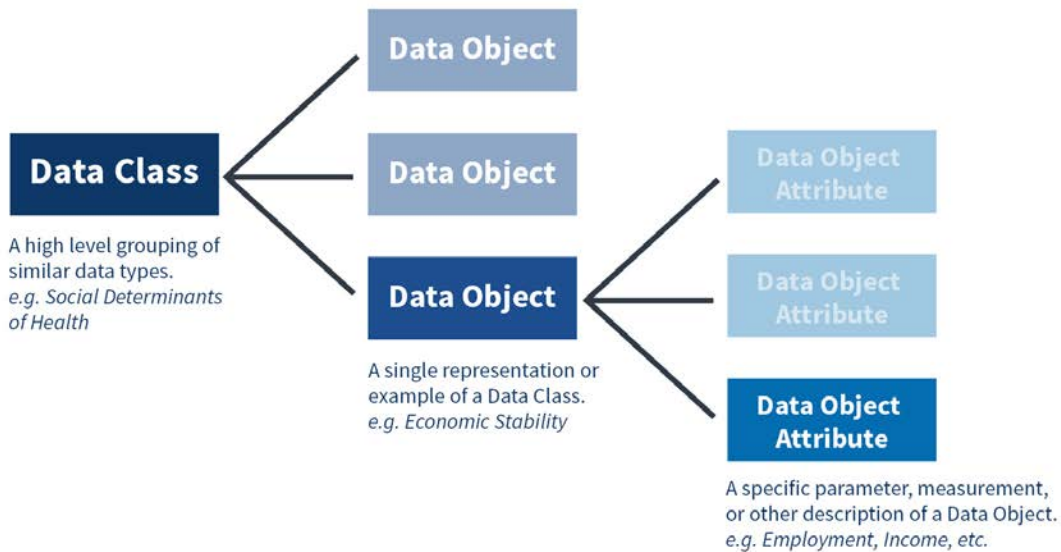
Data Class

A high level grouping of similar data types.
e.g. Social Determinants of Health

Data Object

Data Object

Data Object

A single representation or example of a Data Class.
e.g. Economic Stability

Data Object Attribute

Data Object Attribute

Data Object Attribute

A specific parameter, measurement, or other description of a Data Object.
e.g. Employment, Income, etc.